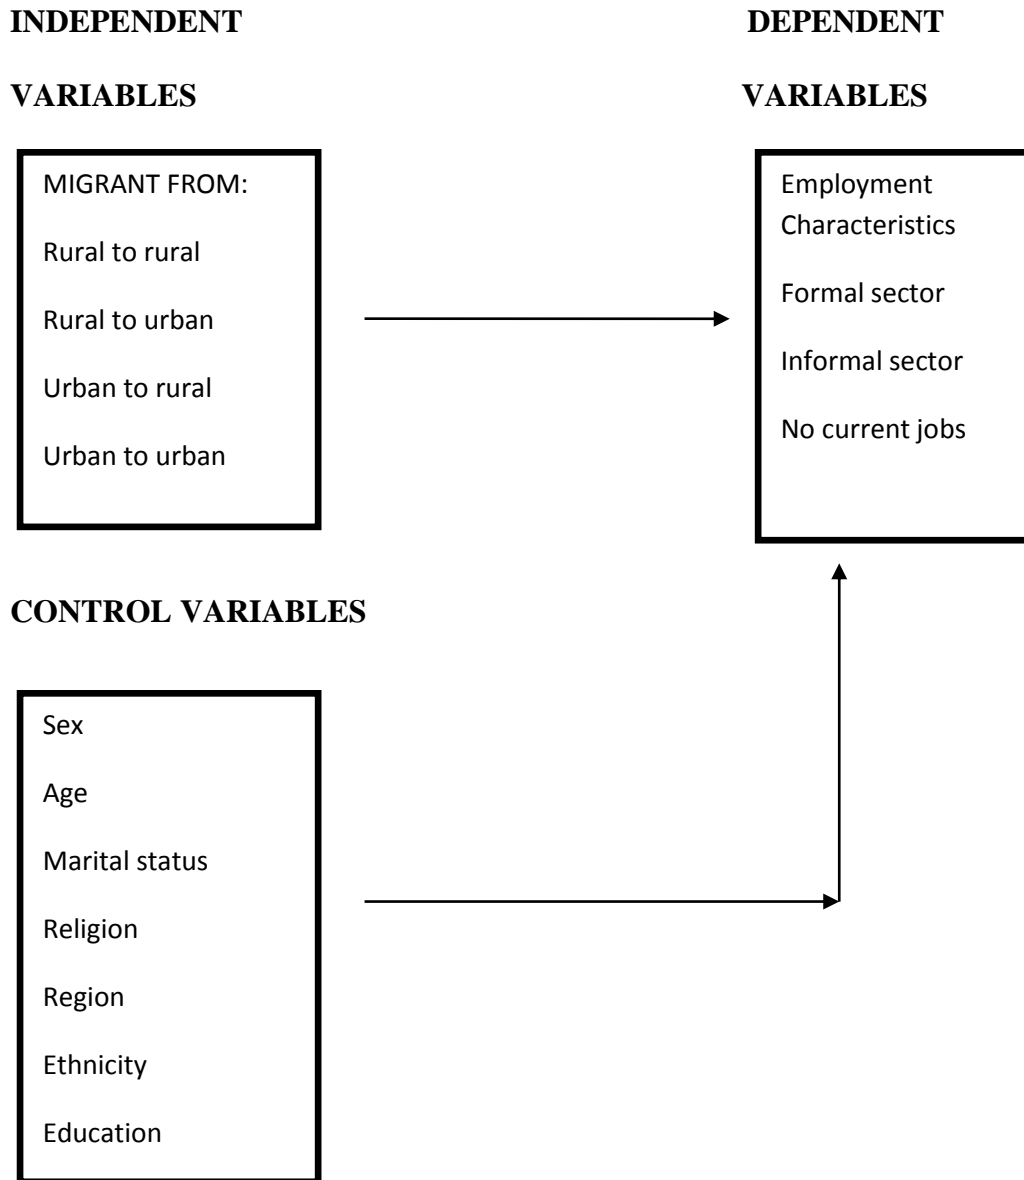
INDEPENDENT VARIABLES

MIGRANT FROM:

Rural to rural

Rural to urban

Urban to rural

Urban to urban

DEPENDENT VARIABLES

Employment Characteristics

Formal sector

Informal sector

No current jobs

CONTROL VARIABLES

Sex

Age

Marital status

Religion

Region

Ethnicity

Education